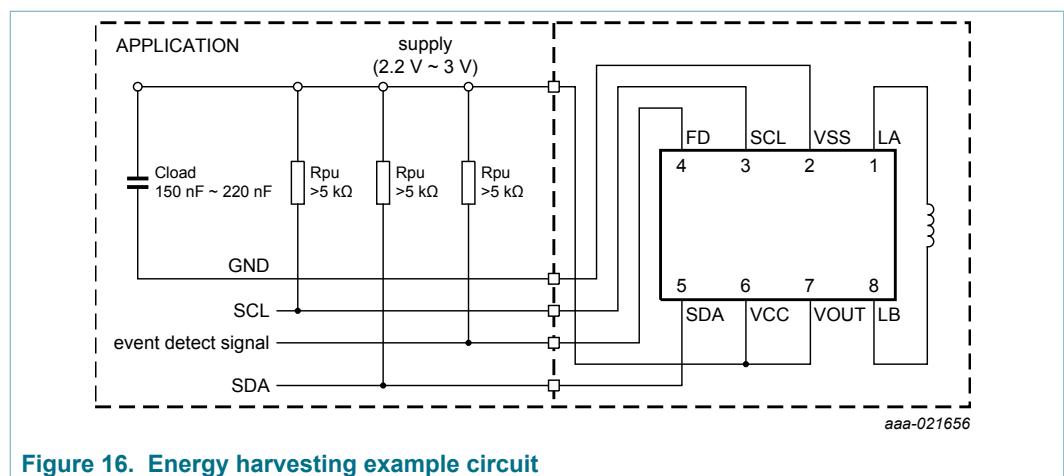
APPLICATION

supply
(2.2 V ~ 3 V)

Cload
150 nF ~ 220 nF

Rpu
>5 kΩ

Rpu
>5 kΩ

Rpu
>5 kΩ

GND

SCL

event detect signal

SDA

FD
4

SCL
3

VSS
2

LA
1

5
SDA

6
VCC

7
VOUT

8
LB

aaa-021656

Figure 16. Energy harvesting example circuit